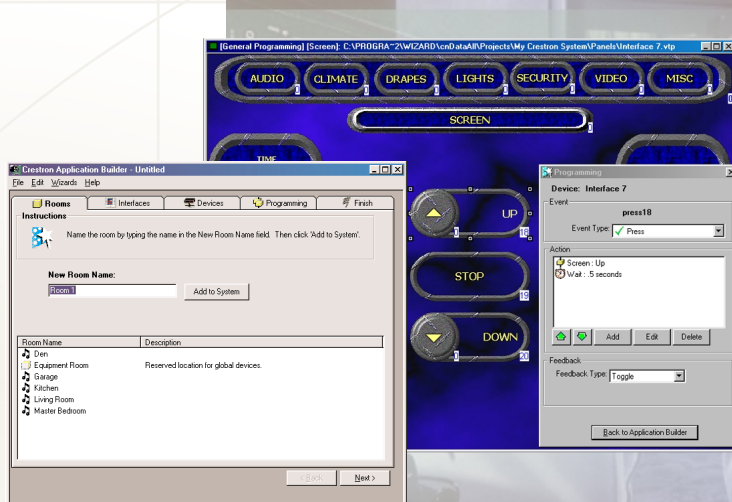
[General Programming] [Screen]: C:\PROGRA~2\WIZARD\cnDataAll\Projects\My Crestron System\Panels\Interface 7.vtp

AUDIO
CLIMATE
DRAPES
LIGHTS
SECURITY
VIDEO
MISC
SCREEN
TIME
UP
STOP
DOWN

Crestron Application Builder - Untitled
File Edit Wizards Help
Rooms
Interfaces
Devices
Programming
Finish
Instructions
Name the room by typing the name in the New Room Name field. Then click 'Add to System'.
New Room Name:
Room 1
Add to System

| Room Name | Description |
|---|---|
| Den | |
| Equipment Room | Reserved location for global devices. |
| Garage | |
| Kitchen | |
| Living Room | |
| Master Bedroom | |

< Back
Next >

Programming
Device: Interface 7
Event
press18
Event Type: Press
Action
Screen : Up
Wait : .5 seconds
Add
Edit
Delete
Feedback
Feedback Type: Toggle
Back to Application Builder